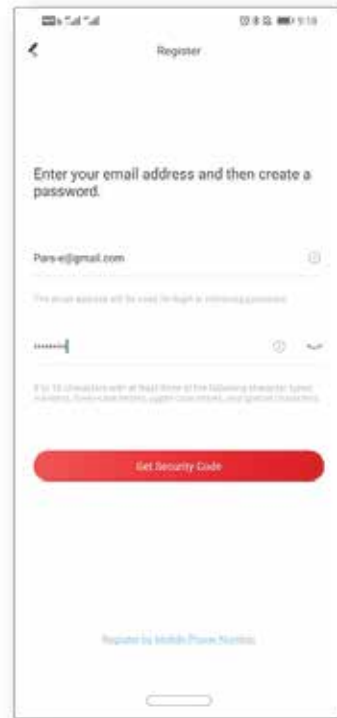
9:18

Register

Enter your email address and then create a password.

Pars-e@gmail.com

The email address will be used for login or retrieving password.

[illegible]

8 to 18 characters with at least three of the following character types: numbers, lower-case letters, upper-case letters, and special characters.

Get Security Code

Register by Mobile Phone Number